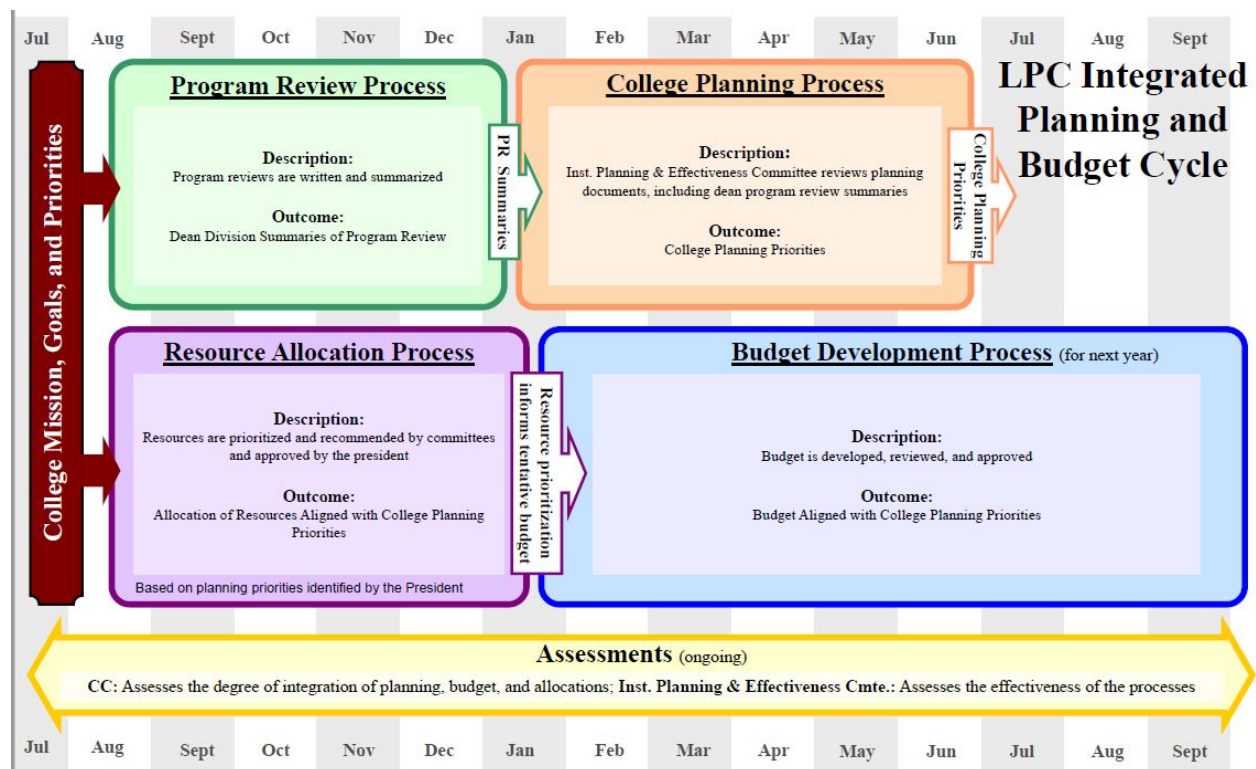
| Jul | Aug | Sept | Oct | Nov | Dec | Jan | Feb | Mar | Apr | May | Jun | Jul | Aug | Sept |
|---|---|---|---|---|---|---|---|---|---|---|---|---|---|---|

LPC Integrated Planning and Budget Cycle

College Mission, Goals, and Priorities

Program Review Process

Description:
Program reviews are written and summarized

Outcome:
Dean Division Summaries of Program Review

PR Summaries

College Planning Process

Description:
Inst. Planning & Effectiveness Committee reviews planning documents, including dean program review summaries

Outcome:
College Planning Priorities

College Planning Priorities

Resource Allocation Process

Description:
Resources are prioritized and recommended by committees and approved by the president

Outcome:
Allocation of Resources Aligned with College Planning Priorities

Based on planning priorities identified by the President

Resource prioritization informs tentative budget

Budget Development Process (for next year)

Description:
Budget is developed, reviewed, and approved

Outcome:
Budget Aligned with College Planning Priorities

Assessments (ongoing)

CC: Assesses the degree of integration of planning, budget, and allocations; Inst. Planning & Effectiveness Cmte.: Assesses the effectiveness of the processes

| Jul | Aug | Sept | Oct | Nov | Dec | Jan | Feb | Mar | Apr | May | Jun | Jul | Aug | Sept |
|---|---|---|---|---|---|---|---|---|---|---|---|---|---|---|